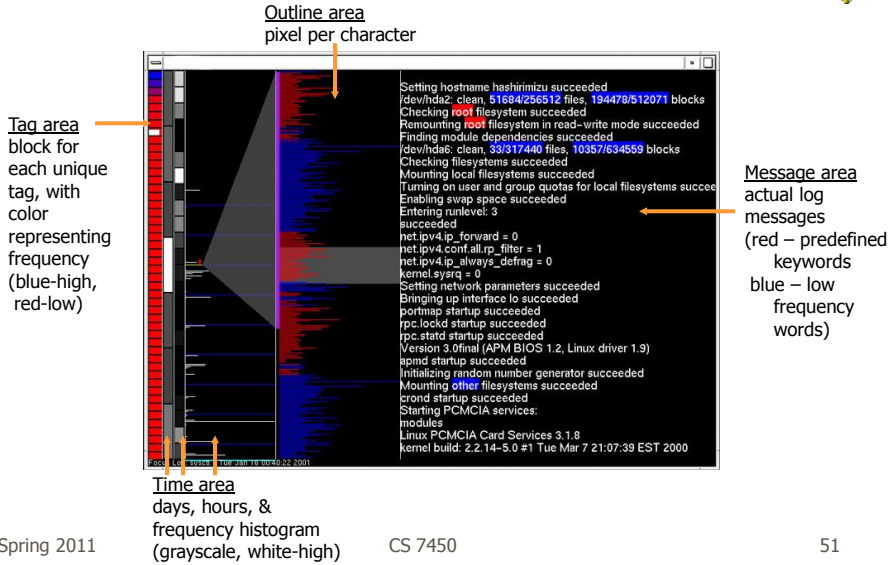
Outline area
pixel per character

Tag area
block for each unique tag, with color representing frequency (blue-high, red-low)

Setting hostname hashirimizu succeeded
/dev/hda2: clean, 51684/256512 files, 194478/512071 blocks
Checking root filesystem succeeded
Remounting root filesystem in read-write mode succeeded
Finding module dependencies succeeded
/dev/hda6: clean, 33/317440 files, 10357/634559 blocks
Checking filesystems succeeded
Mounting local filesystems succeeded
Turning on user and group quotas for local filesystems succee
Enabling swap space succeeded
Entering runlevel: 3
succeeded
net.ipv4.ip_forward = 0
net.ipv4.conf.all.rp_filter = 1
net.ipv4.ip_always_defrag = 0
kernel.sysrq = 0
Setting network parameters succeeded
Bringing up interface lo succeeded
portmap startup succeeded
rpc.lockd startup succeeded
rpc.statd startup succeeded
Version 3.0final (APM BIOS 1.2, Linux driver 1.9)
apmd startup succeeded
Initializing random number generator succeeded
Mounting other filesystems succeeded
crond startup succeeded
Starting PCMCIA services:
modules
Linux PCMCIA Card Services 3.1.8
kernel build: 2.2.14-5.0 #1 Tue Mar 7 21:07:39 EST 2000

Focus: Log sysctl Tue Jan 16 00:40:22 2001

Message area
actual log messages
(red – predefined keywords
blue – low frequency words)

Time area
days, hours, & frequency histogram (grayscale, white-high)

Spring 2011

CS 7450

51